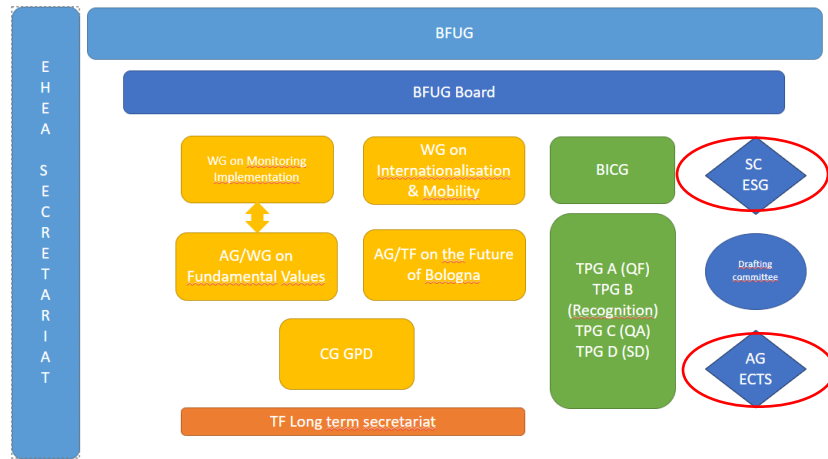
EHEA SECRETARIAT

BFUG

BFUG Board

WG on Monitoring Implementation

WG on Internationalisation & Mobility

BICG

SC ESG

AG/WG on Fundamental Values

AG/TF on the Future of Bologna

TPG A (QF)
TPG B (Recognition)
TPG C (QA)
TPG D (SD)

Drafting committee

CG GPD

AG ECTS

TF Long term secretariat